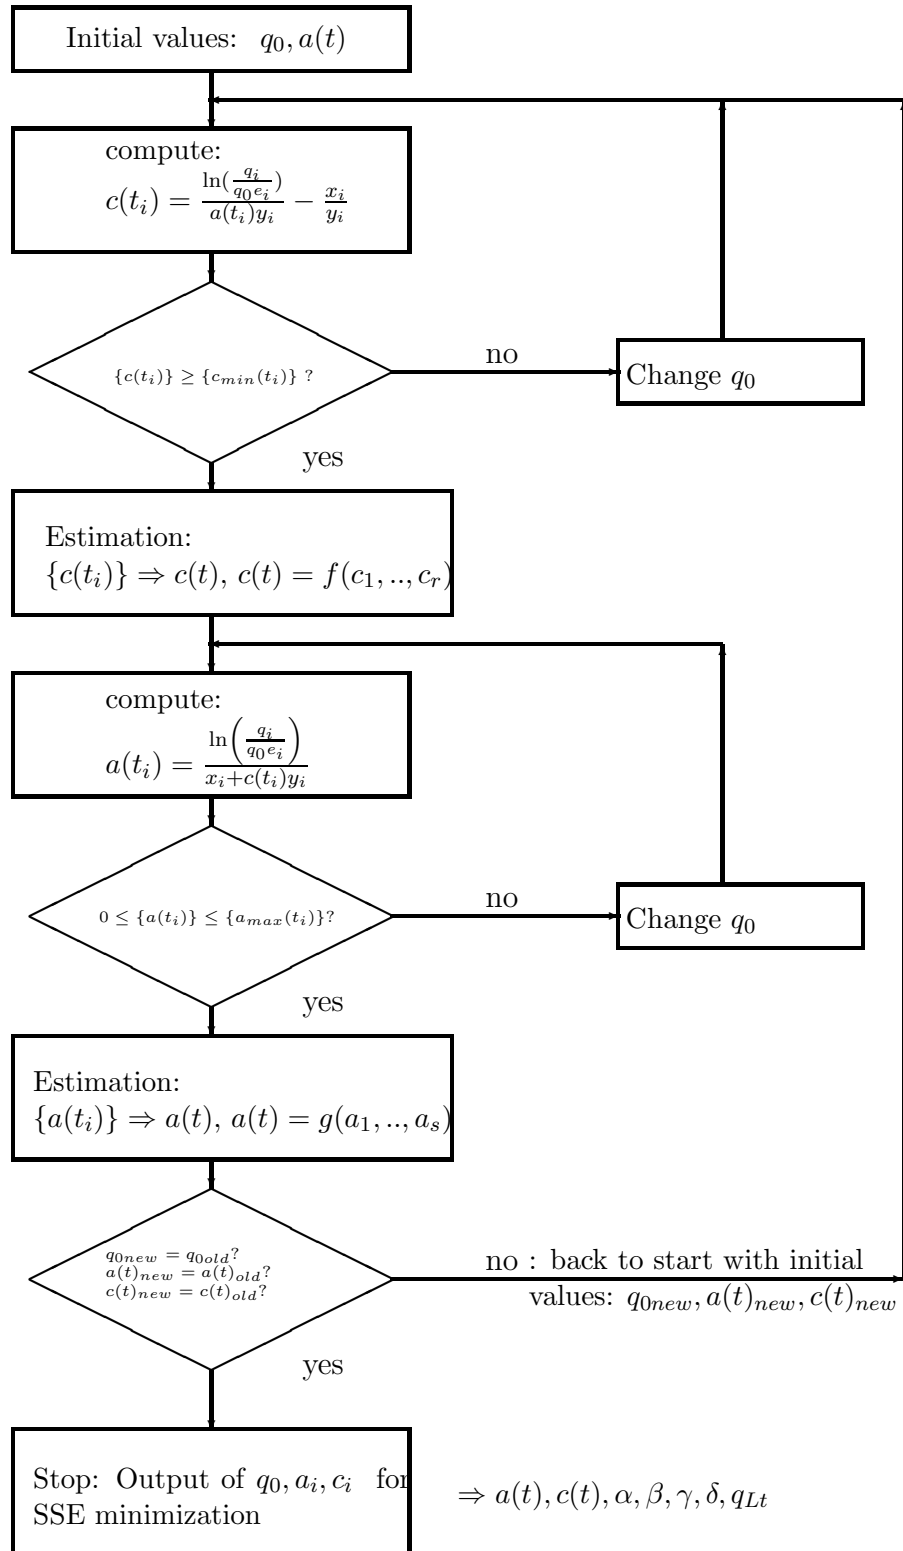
Initial values: $q_0, a(t)$

compute:
$c(t_i) = \frac{\ln(\frac{q_i}{q_0 e_i})}{a(t_i) y_i} - \frac{x_i}{y_i}$

$\{c(t_i)\} \geq \{c_{min}(t_i)\}$ ?

no

Change $q_0$

yes

Estimation:
$\{c(t_i)\} \Rightarrow c(t)$, $c(t) = f(c_1, .., c_r)$

compute:
$a(t_i) = \frac{\ln\left(\frac{q_i}{q_0 e_i}\right)}{x_i + c(t_i) y_i}$

$0 \leq \{a(t_i)\} \leq \{a_{max}(t_i)\}$?

no

Change $q_0$

yes

Estimation:
$\{a(t_i)\} \Rightarrow a(t)$, $a(t) = g(a_1, .., a_s)$

$q_{0new} = q_{0old}$?
$a(t)_{new} = a(t)_{old}$?
$c(t)_{new} = c(t)_{old}$?

no : back to start with initial values: $q_{0new}, a(t)_{new}, c(t)_{new}$

yes

Stop: Output of $q_0, a_i, c_i$ for SSE minimization

$\Rightarrow a(t), c(t), \alpha, \beta, \gamma, \delta, q_{Lt}$